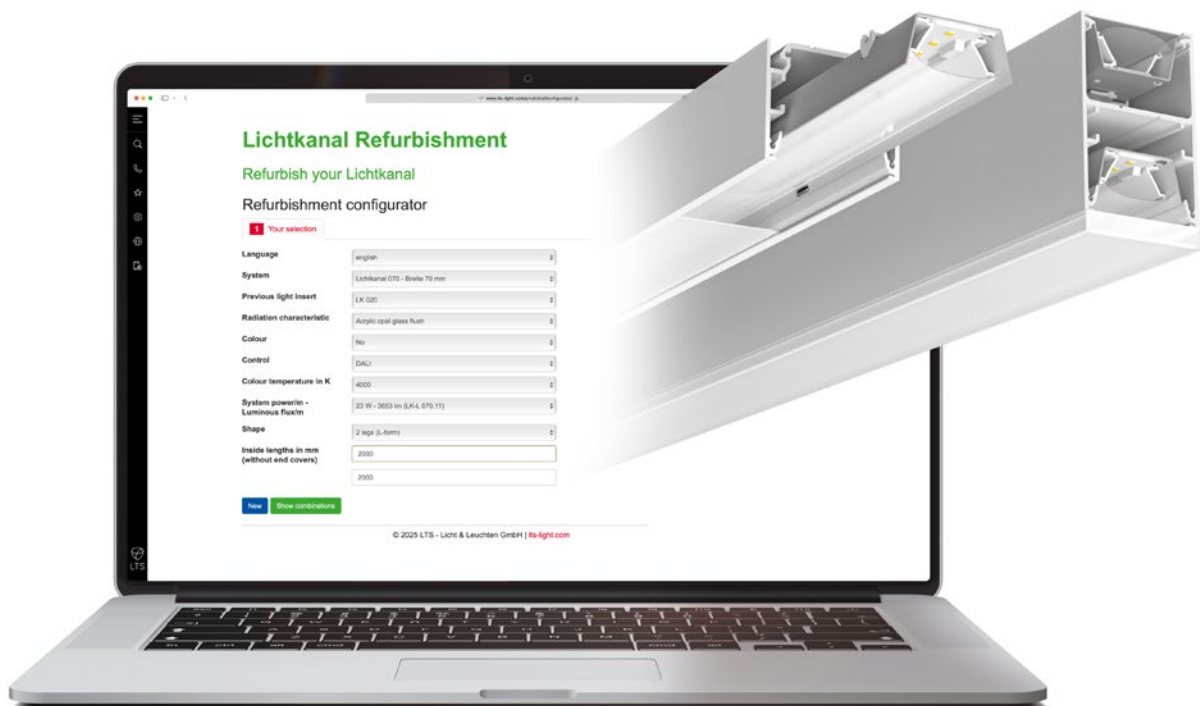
www.lts-light.com/productconfigurator/

Lichtkanal Refurbishment

Refurbish your Lichtkanal

Refurbishment configurator

1 Your selection

| | |
|---|---|
| Language | english |
| System | Lichtkanal 070 - Breite 70 mm |
| Previous light insert | LK 020 |
| Radiation characteristic | Acrylic opal glass flush |
| Colour | No |
| Control | DALI |
| Colour temperature in K | 4000 |
| System power/m - Luminous flux/m | 23 W - 3653 lm (LK-L 070.11) |
| Shape | 2 legs (L-form) |
| Inside lengths in mm (without end covers) | 2000 |
| | 2000 |

New Show combinations

© 2025 LTS - Licht & Leuchten GmbH | lts-light.com

LTS